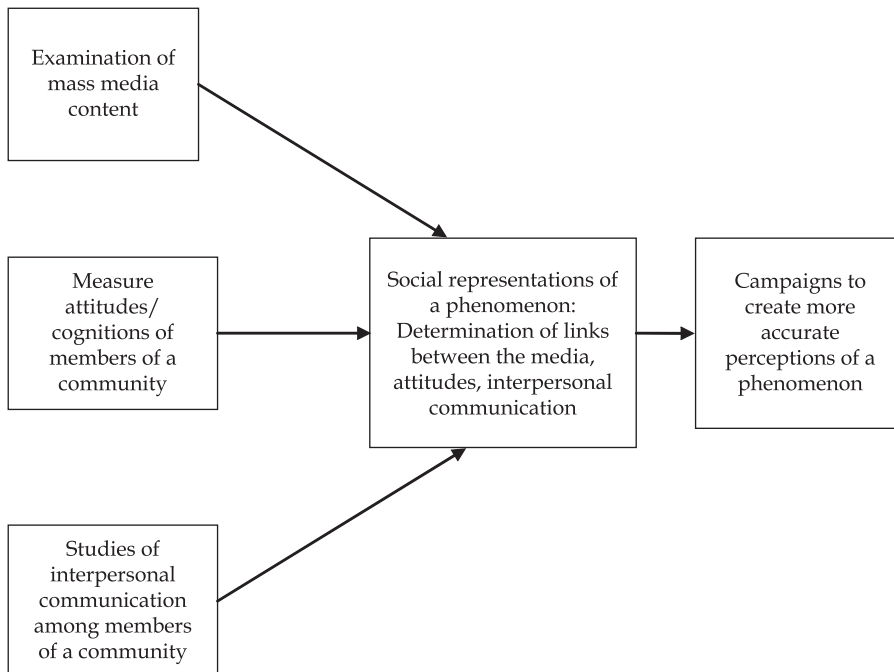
Examination of mass media content

Measure attitudes/ cognitions of members of a community

Studies of interpersonal communication among members of a community

Social representations of a phenomenon: Determination of links between the media, attitudes, interpersonal communication

Campaigns to create more accurate perceptions of a phenomenon